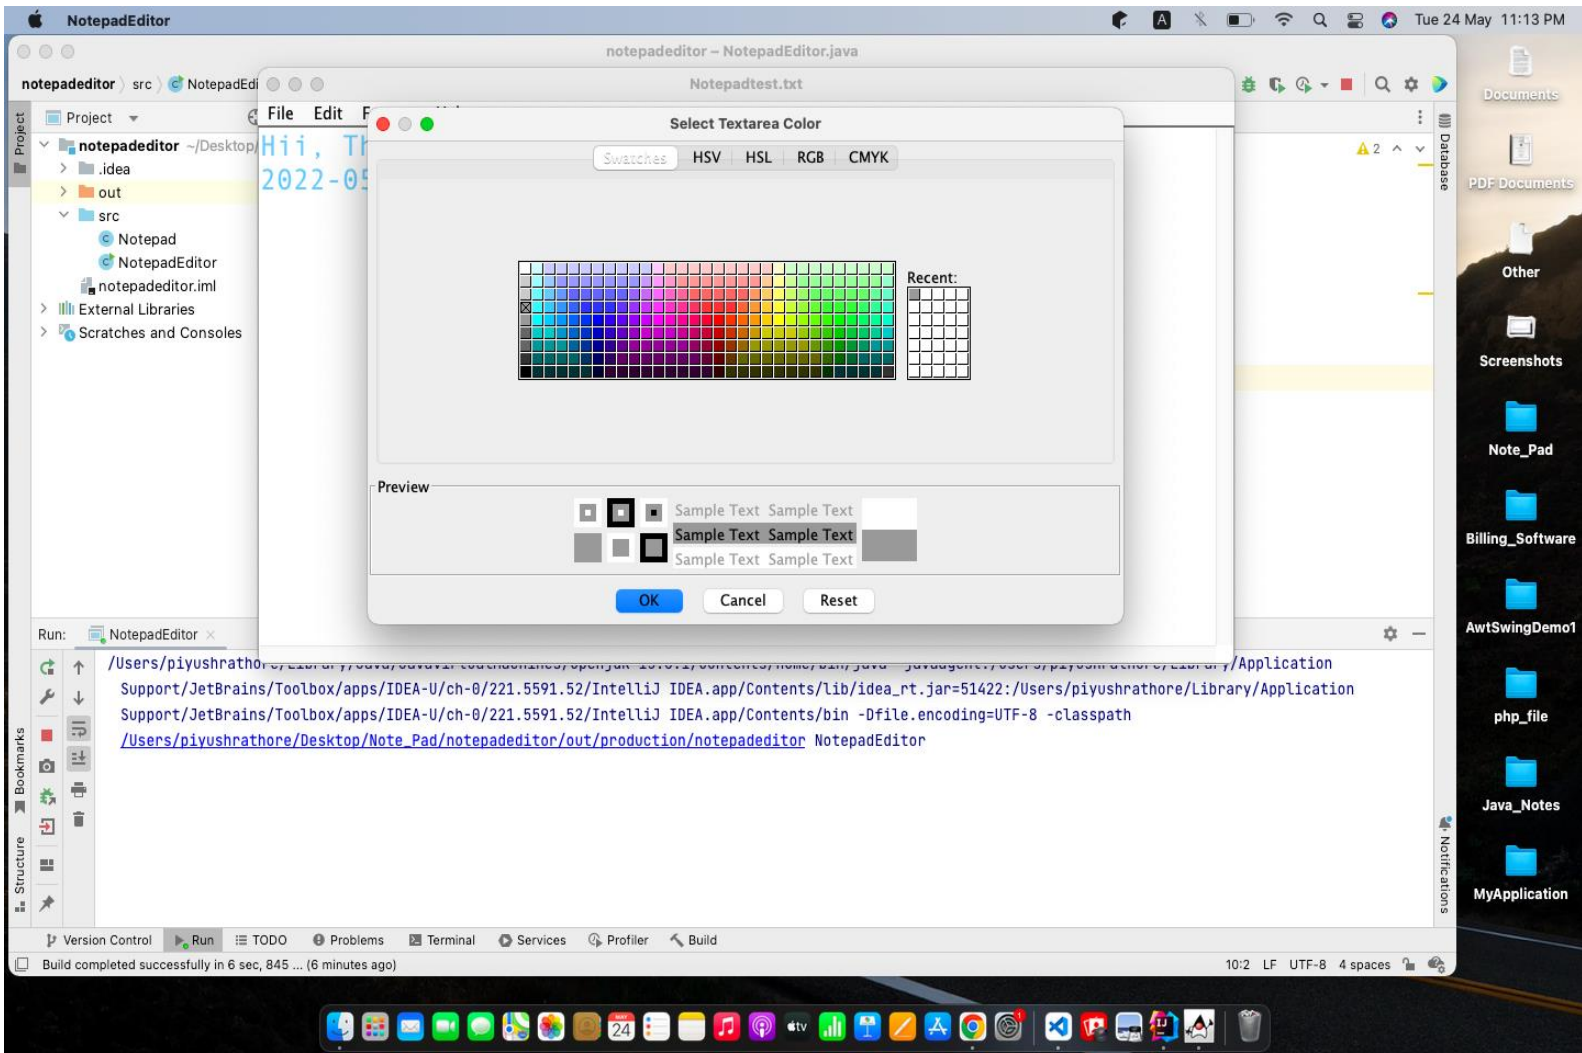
NotepadEditor

Tue 24 May 11:13 PM

notepadeditor – NotepadEditor.java

notepadeditor 〉 src 〉 NotepadEdi

Notepadtest.txt

Project

notepadeditor ~/Desktop/

.idea

out

src

Notepad

NotepadEditor

notepadeditor.iml

External Libraries

Scratches and Consoles

File Edit F

Hii, Th

2022-05

Select Textarea Color

Swatches HSV HSL RGB CMYK

Recent:

Preview

Sample Text Sample Text

Sample Text Sample Text

Sample Text Sample Text

OK Cancel Reset

2

Database

Run: NotepadEditor

/Users/piyushratho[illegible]/Application

Support/JetBrains/Toolbox/apps/IDEA-U/ch-0/221.5591.52/IntelliJ IDEA.app/Contents/lib/idea_rt.jar=51422:/Users/piyushrathore/Library/Application

Support/JetBrains/Toolbox/apps/IDEA-U/ch-0/221.5591.52/IntelliJ IDEA.app/Contents/bin -Dfile.encoding=UTF-8 -classpath

/Users/piyushrathore/Desktop/Note_Pad/notepadeditor/out/production/notepadeditor NotepadEditor

Bookmarks

Structure

Notifications

Version Control Run TODO Problems Terminal Services Profiler Build

Build completed successfully in 6 sec, 845 ... (6 minutes ago)

10:2 LF UTF-8 4 spaces

Documents

PDF Documents

Other

Screenshots

Note_Pad

Billing_Software

AwtSwingDemo1

php_file

Java_Notes

MyApplication

24